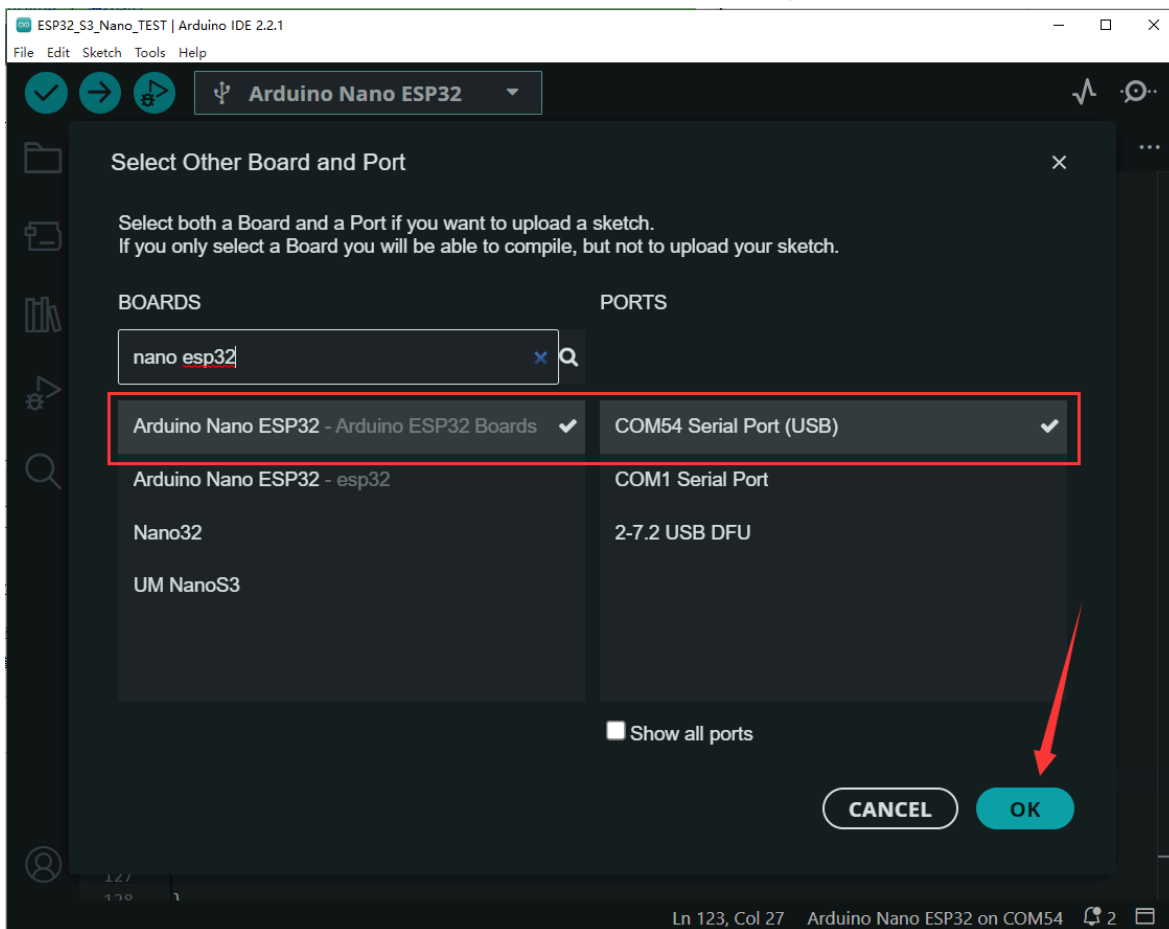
ESP32_S3_Nano_TEST | Arduino IDE 2.2.1

File Edit Sketch Tools Help

Arduino Nano ESP32

Select Other Board and Port

Select both a Board and a Port if you want to upload a sketch.
If you only select a Board you will be able to compile, but not to upload your sketch.

BOARDS

PORTS

nano esp32

Arduino Nano ESP32 - Arduino ESP32 Boards

Arduino Nano ESP32 - esp32

Nano32

UM NanoS3

COM54 Serial Port (USB)

COM1 Serial Port

2-7.2 USB DFU

Show all ports

CANCEL

OK

127

128

Ln 123, Col 27 Arduino Nano ESP32 on COM54 2